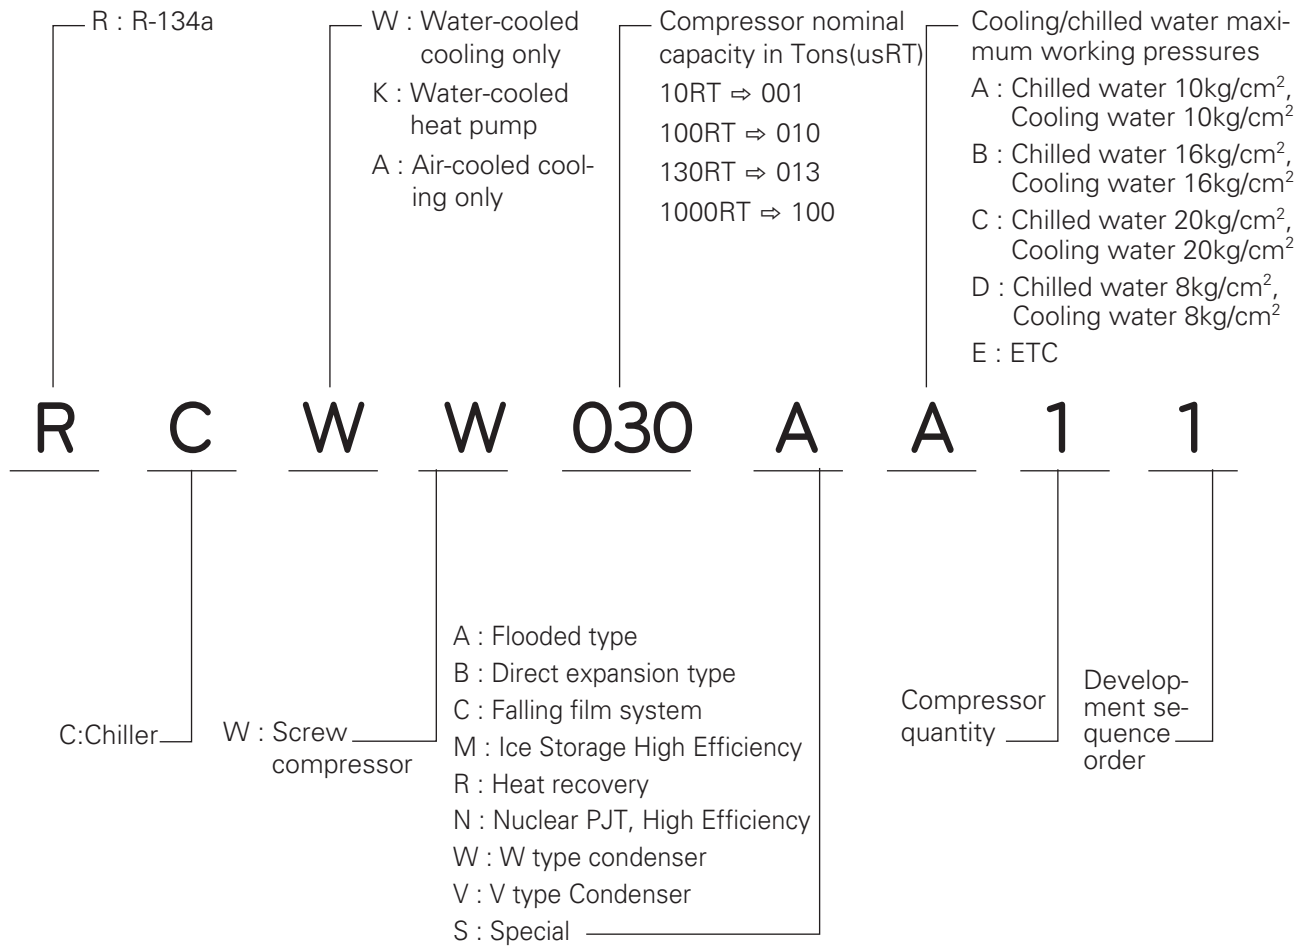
R : R-134a

W : Water-cooled cooling only
K : Water-cooled heat pump
A : Air-cooled cooling only

Compressor nominal capacity in Tons(usRT)
10RT ⇨ 001
100RT ⇨ 010
130RT ⇨ 013
1000RT ⇨ 100

Cooling/chilled water maximum working pressures
A : Chilled water 10kg/cm$^2$, Cooling water 10kg/cm$^2$
B : Chilled water 16kg/cm$^2$, Cooling water 16kg/cm$^2$
C : Chilled water 20kg/cm$^2$, Cooling water 20kg/cm$^2$
D : Chilled water 8kg/cm$^2$, Cooling water 8kg/cm$^2$
E : ETC

R C W W 030 A A 1 1

A : Flooded type
B : Direct expansion type
C : Falling film system
M : Ice Storage High Efficiency
R : Heat recovery
N : Nuclear PJT, High Efficiency
W : W type condenser
V : V type Condenser
S : Special

Compressor quantity

Development sequence order

C:Chiller

W : Screw compressor